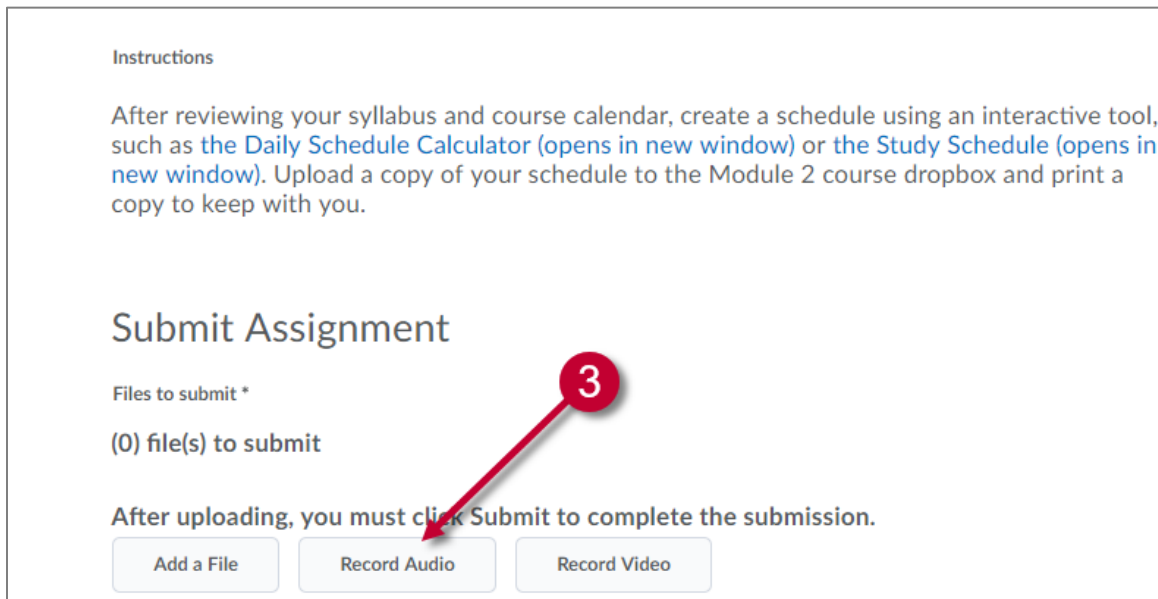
Instructions

After reviewing your syllabus and course calendar, create a schedule using an interactive tool, such as the Daily Schedule Calculator (opens in new window) or the Study Schedule (opens in new window). Upload a copy of your schedule to the Module 2 course dropbox and print a copy to keep with you.

Submit Assignment

3

Files to submit *

(0) file(s) to submit

After uploading, you must click Submit to complete the submission.

Add a File

Record Audio

Record Video